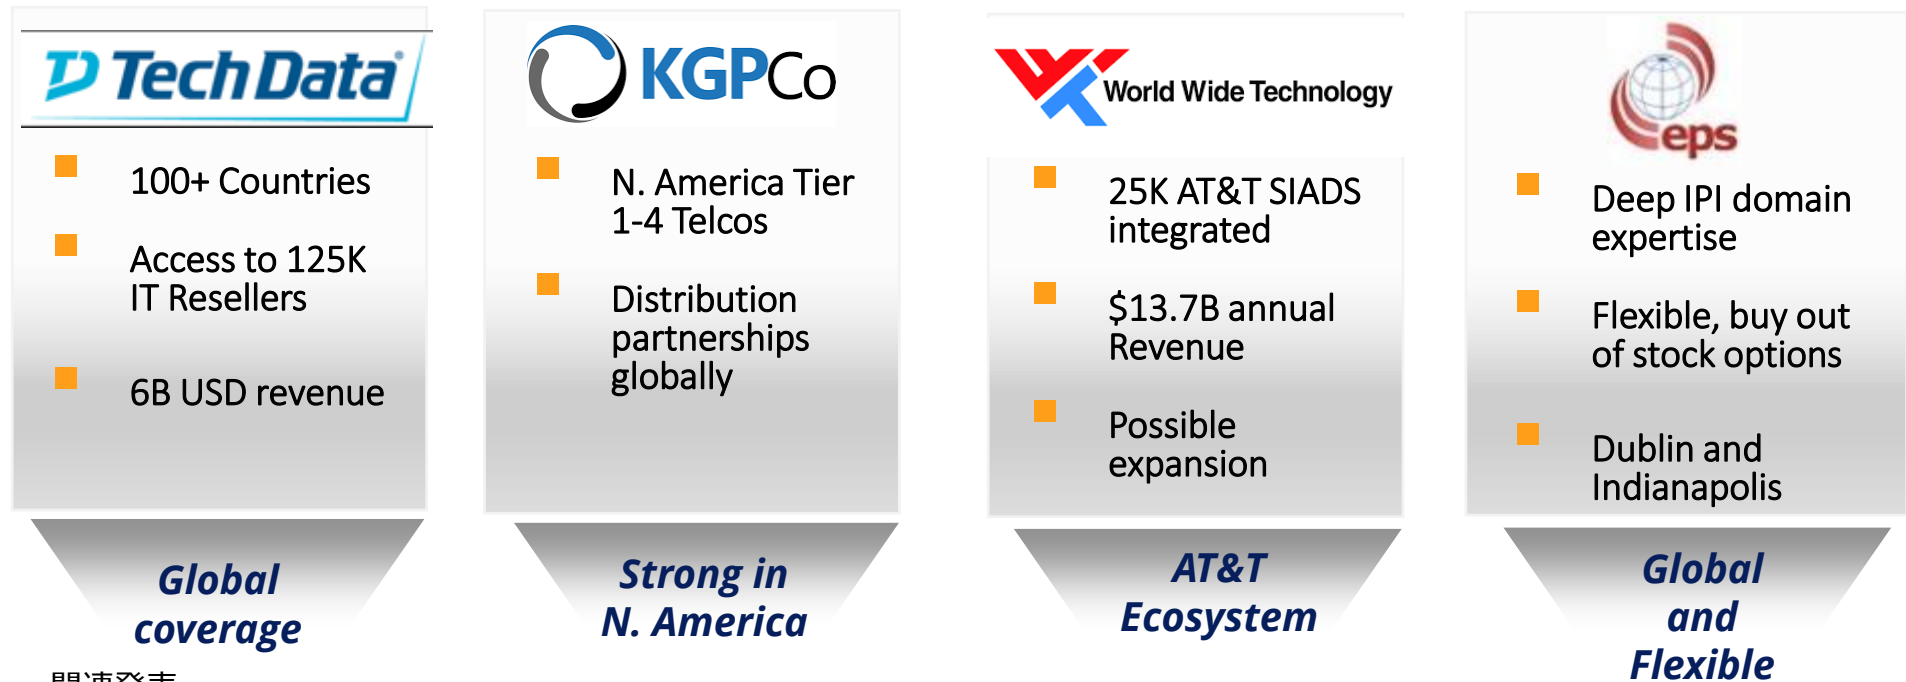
TechData

100+ Countries

Access to 125K IT Resellers

6B USD revenue

Global coverage

KGPCo

N. America Tier 1-4 Telcos

Distribution partnerships globally

Strong in N. America

World Wide Technology

25K AT&T SIADS integrated

$13.7B annual Revenue

Possible expansion

AT&T Ecosystem

eps

Deep IPI domain expertise

Flexible, buy out of stock options

Dublin and Indianapolis

Global and Flexible

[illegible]